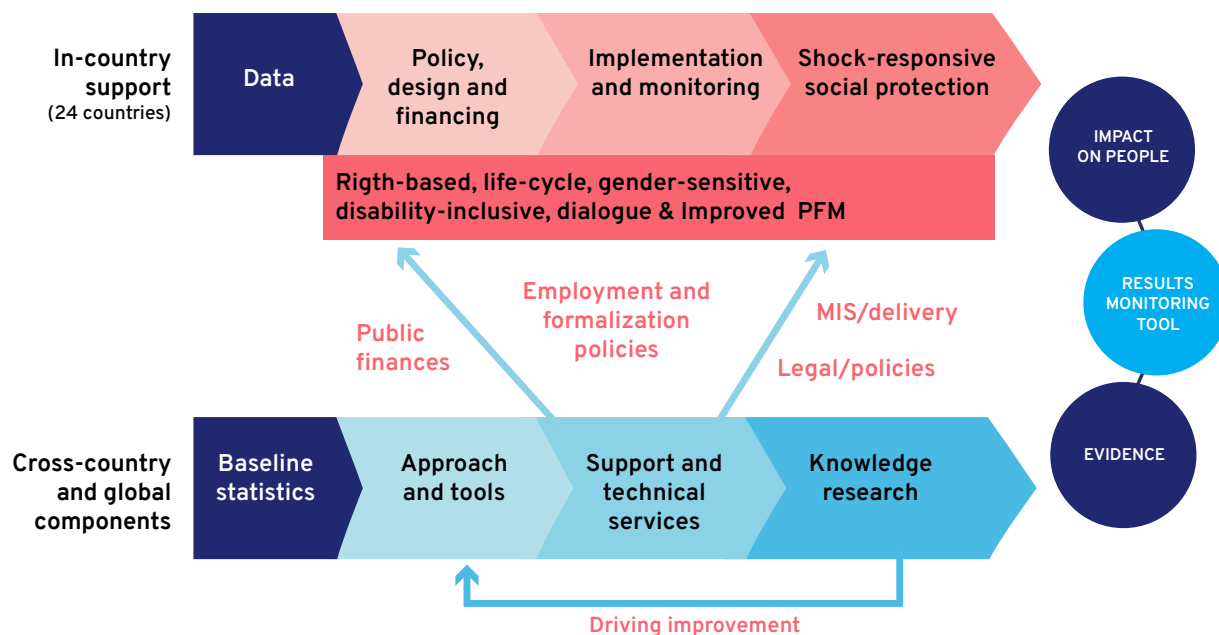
In-country support
(24 countries)

Data

Policy, design and financing

Implementation and monitoring

Shock-responsive social protection

Rigth-based, life-cycle, gender-sensitive, disability-inclusive, dialogue & Improved PFM

IMPACT ON PEOPLE

RESULTS MONITORING TOOL

EVIDENCE

Public finances

Employment and formalization policies

MIS/delivery

Legal/policies

Cross-country and global components

Baseline statistics

Approach and tools

Support and technical services

Knowledge research

Driving improvement